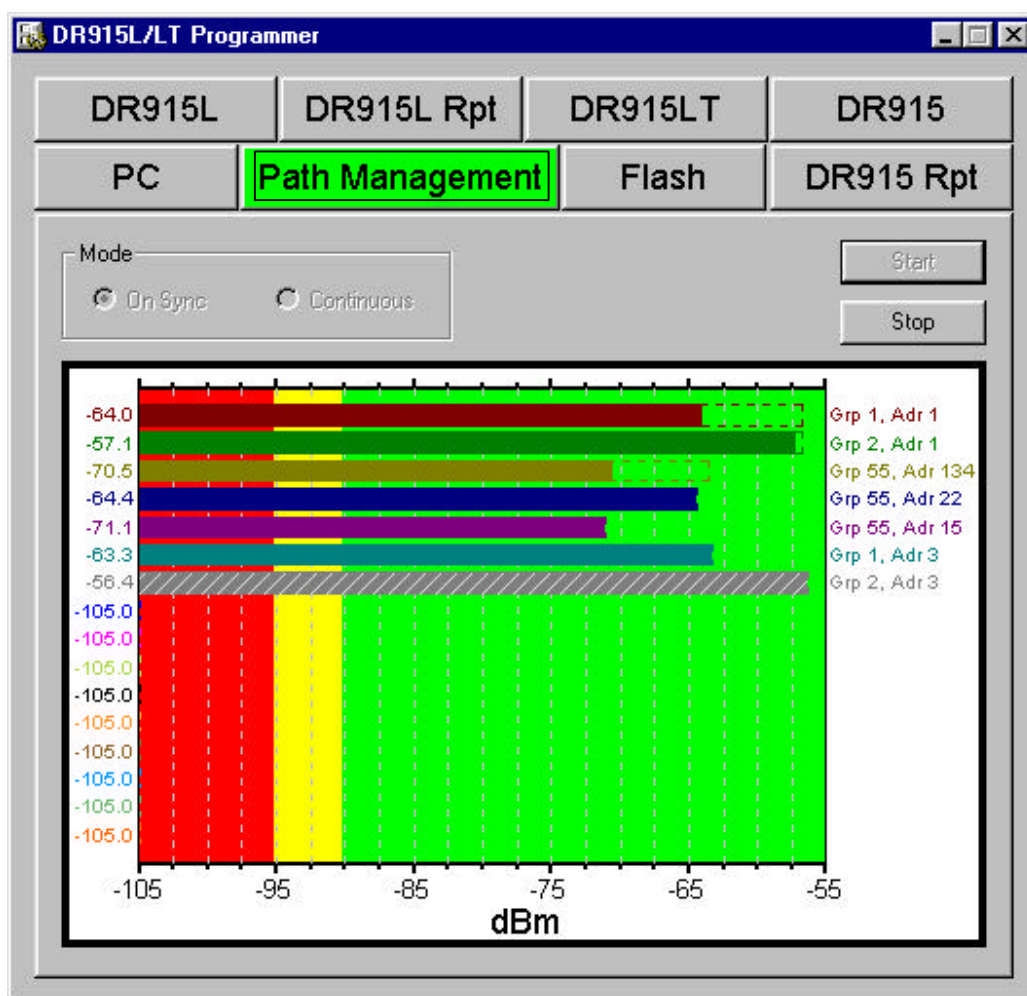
DR915L/LT Programmer

DR915L
DR915L Rpt
DR915LT
DR915
PC
Path Management
Flash
DR915 Rpt

Mode
On Sync
Continuous

Start
Stop

-64.0
-57.1
-70.5
-64.4
-71.1
-63.3
-56.4
-105.0
-105.0
-105.0
-105.0
-105.0
-105.0
-105.0
-105.0
-105.0

Grp 1, Adr 1
Grp 2, Adr 1
Grp 55, Adr 134
Grp 55, Adr 22
Grp 55, Adr 15
Grp 1, Adr 3
Grp 2, Adr 3

-105
-95
-85
-75
-65
-55
dBm